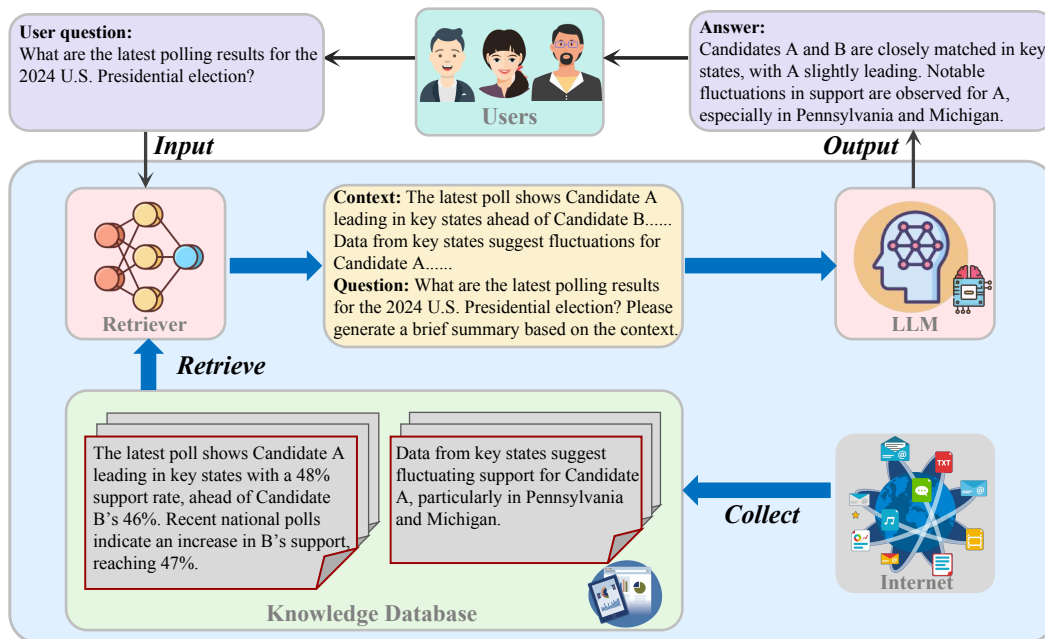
**User question:**
What are the latest polling results for the 2024 U.S. Presidential election?

Users

**Answer:**
Candidates A and B are closely matched in key states, with A slightly leading. Notable fluctuations in support are observed for A, especially in Pennsylvania and Michigan.

*Input*

*Output*

Retriever

**Context:** The latest poll shows Candidate A leading in key states ahead of Candidate B...... Data from key states suggest fluctuations for Candidate A......
**Question:** What are the latest polling results for the 2024 U.S. Presidential election? Please generate a brief summary based on the context.

LLM

*Retrieve*

The latest poll shows Candidate A leading in key states with a 48% support rate, ahead of Candidate B's 46%. Recent national polls indicate an increase in B's support, reaching 47%.

Data from key states suggest fluctuating support for Candidate A, particularly in Pennsylvania and Michigan.

*Collect*

TXT

Internet

Knowledge Database